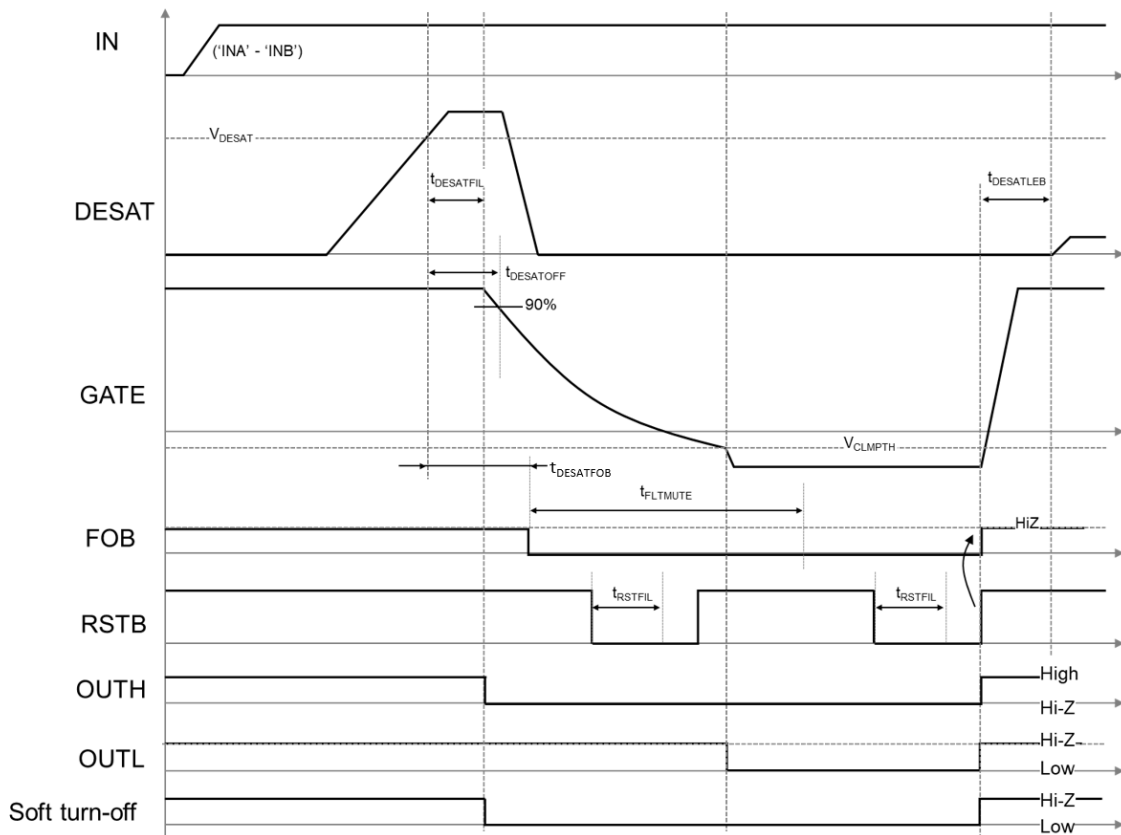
IN

('INA' - 'INB')

$V_{DESAT}$

$t_{DESATFIL}$

$t_{DESATLEB}$

DESAT

$t_{DESATOFF}$

90%

GATE

$V_{CLMPTH}$

$t_{DESATFOB}$

$t_{FLTMUTE}$

FOB

HiZ

$t_{RSTFIL}$

$t_{RSTFIL}$

RSTB

OUTH

High

Hi-Z

OUTL

Hi-Z

Low

Soft turn-off

Hi-Z

Low